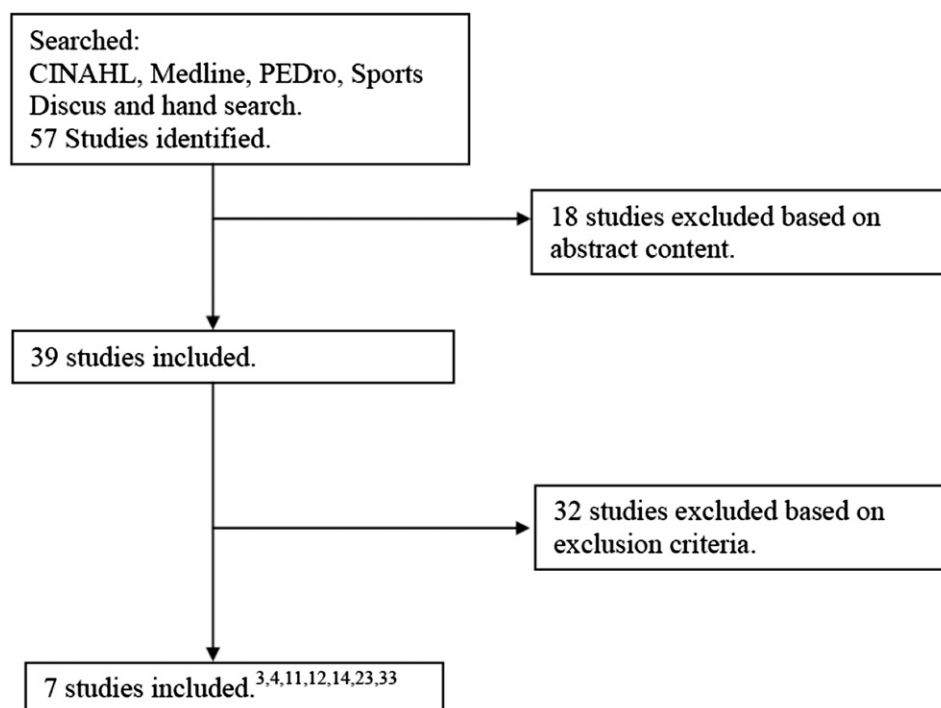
Searched:
CINAHL, Medline, PEDro, Sports Discus and hand search.
57 Studies identified.

18 studies excluded based on abstract content.

39 studies included.

32 studies excluded based on exclusion criteria.

7 studies included.$^{3,4,11,12,14,23,33}$